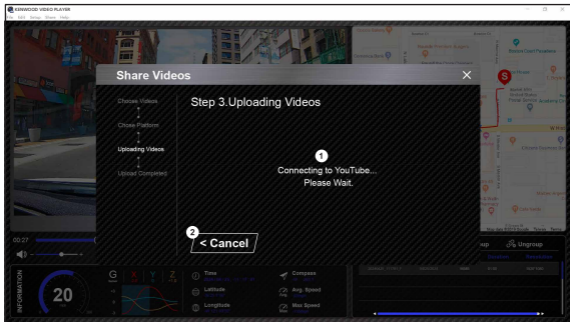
KENWOOD VIDEO PLAYER
File Edit Setup Share Help

Share Videos

Choose Videos
Chose Platform
Uploading Videos
Upload Completed

Step 3.Uploading Videos

1
Connecting to YouTube...
Please Wait.

2
< Cancel

00:27

Ungroup

INFORMATION
20
G
Time
Latitude
Longitude
Compass
Avg. Speed
Max Speed